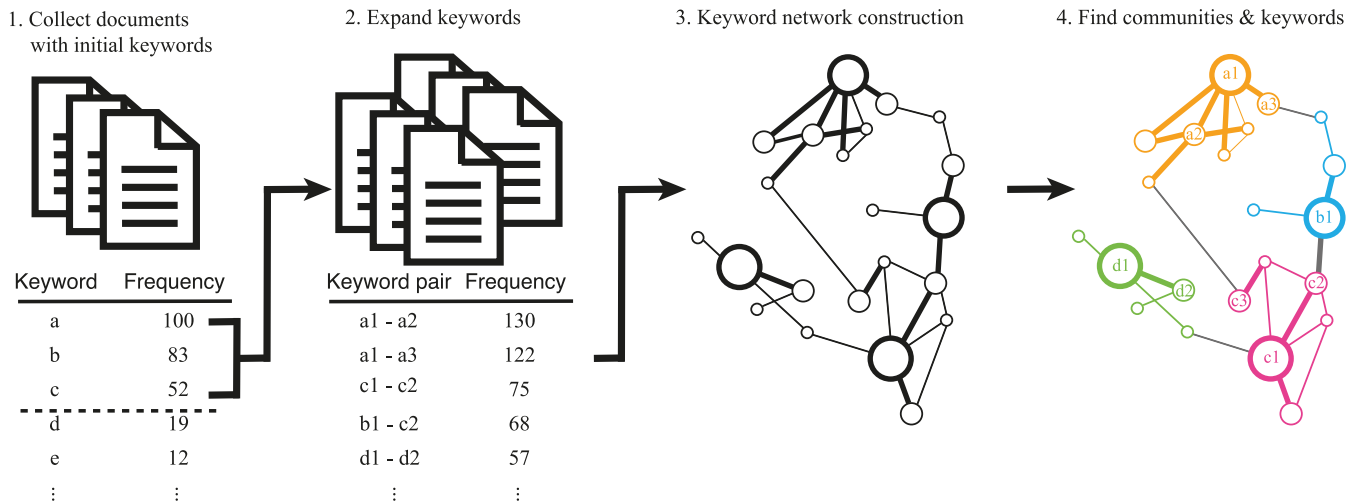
1. Collect documents with initial keywords

| Keyword | Frequency |
|---|---|
| a | 100 |
| b | 83 |
| c | 52 |
| d | 19 |
| e | 12 |
| ⋮ | ⋮ |

2. Expand keywords

| Keyword pair | Frequency |
|---|---|
| a1 - a2 | 130 |
| a1 - a3 | 122 |
| c1 - c2 | 75 |
| b1 - c2 | 68 |
| d1 - d2 | 57 |
| ⋮ | ⋮ |

3. Keyword network construction

4. Find communities & keywords

a1 a3 a2 b1 d1 d2 c3 c2 c1